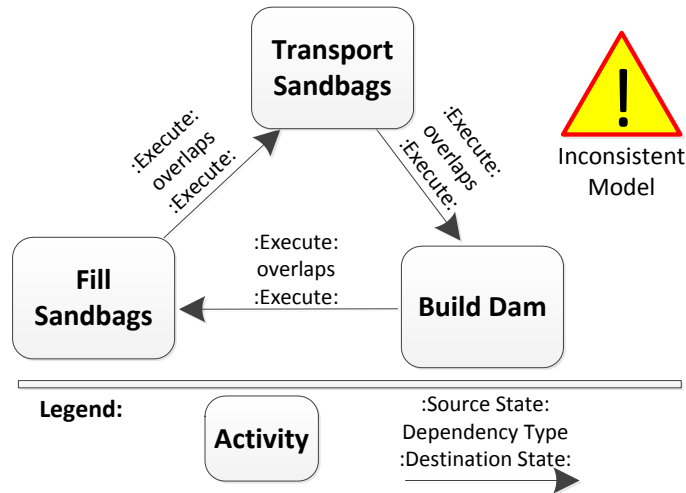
Transport Sandbags

:Execute:
overlaps
:Execute:

:Execute:
overlaps
:Execute:

!

Inconsistent Model

Fill Sandbags

:Execute:
overlaps
:Execute:

Build Dam

Legend:

Activity

:Source State:
Dependency Type
:Destination State: